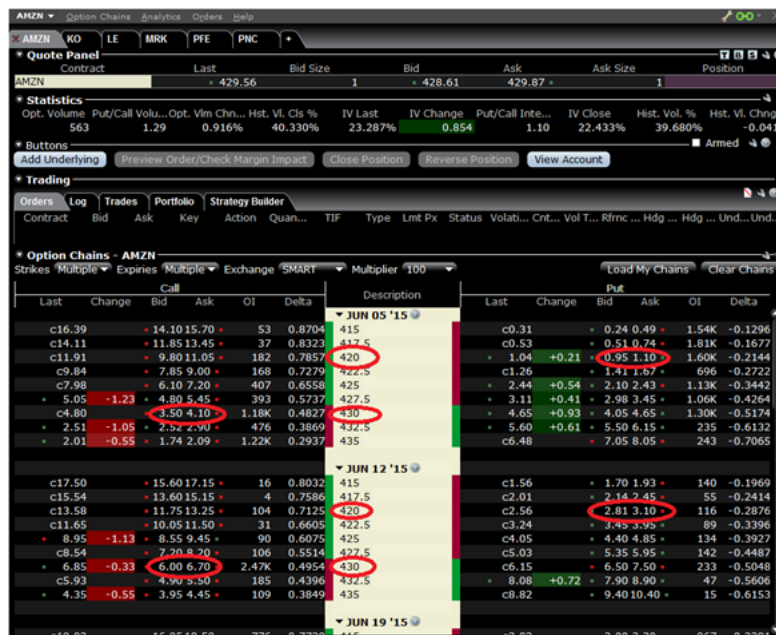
AMZN ▾ Option Chains Analytics Orders Help

AMZN | KO | LE | MRK | PFE | PNC | +

Quote Panel

| Contract | Last | Bid Size | Bid | Ask | Ask Size | Position |
|---|---|---|---|---|---|---|
| AMZN | 429.56 | 1 | 428.61 | 429.87 | 1 | |

Statistics

| Opt. Volume | Put/Call Volu... | Opt. Vlm Chn... | Hst. Vl. Cls % | IV Last | IV Change | Put/Call Inte... | IV Close | Hist. Vol. % | Hst. Vl. Chng |
|---|---|---|---|---|---|---|---|---|---|
| 563 | 1.29 | 0.916% | 40.330% | 23.287% | 0.854 | 1.10 | 22.433% | 39.680% | -0.041 |

Buttons
Add Underlying | Preview Order/Check Margin Impact | Close Position | Reverse Position | View Account | Armed

Trading
Orders | Log | Trades | Portfolio | Strategy Builder
Contract | Bid | Ask | Key | Action | Quan... | TIF | Type | Lmt Px | Status | Volati... | Cnt... | Vol T... | Rfrnc ... | Hdg ... | Hdg ... | Und... | Und...

Option Chains - AMZN
Strikes Multiple ▾ Expiries Multiple ▾ Exchange SMART ▾ Multiplier 100 ▾ Load My Chains Clear Chains

| Call Last | Change | Bid | Ask | OI | Delta | Description | Put Last | Change | Bid | Ask | OI | Delta |
|---|---|---|---|---|---|---|---|---|---|---|---|---|
| | | | | | | JUN 05 '15 | | | | | | |
| c16.39 | | 14.10 | 15.70 | 53 | 0.8704 | 415 | c0.31 | | 0.24 | 0.49 | 1.54K | -0.1296 |
| c14.11 | | 11.85 | 13.45 | 37 | 0.8323 | 417.5 | c0.53 | | 0.51 | 0.74 | 1.81K | -0.1677 |
| c11.91 | | 9.80 | 11.05 | 182 | 0.7857 | 420 | 1.04 | +0.21 | 0.95 | 1.10 | 1.60K | -0.2144 |
| c9.84 | | 7.85 | 9.00 | 168 | 0.7279 | 422.5 | c1.26 | | 1.41 | 1.67 | 696 | -0.2722 |
| c7.98 | | 6.10 | 7.20 | 407 | 0.6558 | 425 | 2.44 | +0.54 | 2.10 | 2.43 | 1.13K | -0.3442 |
| 5.05 | -1.23 | 4.80 | 5.45 | 393 | 0.5737 | 427.5 | 3.11 | +0.41 | 2.98 | 3.45 | 1.06K | -0.4264 |
| c4.80 | | 3.50 | 4.10 | 1.18K | 0.4827 | 430 | 4.65 | +0.93 | 4.05 | 4.65 | 1.30K | -0.5174 |
| 2.51 | -1.05 | 2.52 | 2.90 | 476 | 0.3869 | 432.5 | 5.60 | +0.61 | 5.50 | 6.15 | 235 | -0.6132 |
| 2.01 | -0.55 | 1.74 | 2.09 | 1.22K | 0.2937 | 435 | c6.48 | | 7.05 | 8.05 | 243 | -0.7065 |
| | | | | | | JUN 12 '15 | | | | | | |
| c17.50 | | 15.60 | 17.15 | 16 | 0.8032 | 415 | c1.56 | | 1.70 | 1.93 | 140 | -0.1969 |
| c15.54 | | 13.60 | 15.15 | 4 | 0.7586 | 417.5 | c2.01 | | 2.14 | 2.45 | 55 | -0.2414 |
| c13.58 | | 11.75 | 13.25 | 104 | 0.7125 | 420 | c2.56 | | 2.81 | 3.10 | 116 | -0.2876 |
| c11.65 | | 10.05 | 11.50 | 31 | 0.6605 | 422.5 | c3.24 | | 3.45 | 3.95 | 89 | -0.3396 |
| 8.95 | -1.13 | 8.55 | 9.45 | 90 | 0.6075 | 425 | c4.05 | | 4.40 | 4.85 | 134 | -0.3927 |
| c8.54 | | 7.20 | 8.20 | 106 | 0.5514 | 427.5 | c5.03 | | 5.35 | 5.95 | 142 | -0.4487 |
| 6.85 | -0.33 | 6.00 | 6.70 | 2.47K | 0.4954 | 430 | c6.15 | | 6.50 | 7.50 | 233 | -0.5048 |
| c5.93 | | 4.90 | 5.50 | 185 | 0.4396 | 432.5 | 8.08 | +0.72 | 7.90 | 8.90 | 47 | -0.5606 |
| 4.35 | -0.55 | 3.95 | 4.45 | 109 | 0.3849 | 435 | c8.82 | | 9.40 | 10.40 | 15 | -0.6153 |
| | | | | | | JUN 19 '15 | | | | | | |